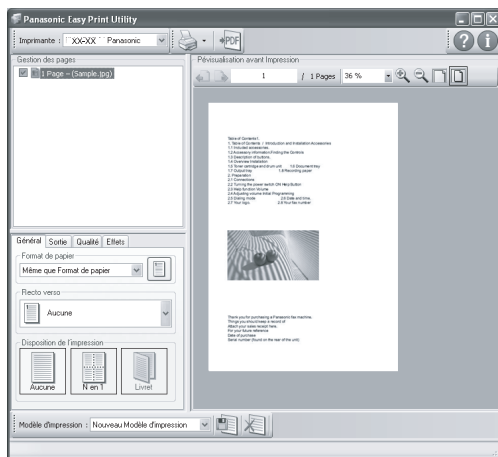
Panasonic Easy Print Utility

Imprimante : XX-XX Panasonic

PDF

Gestion des pages

1 Page – (Sample.jpg)

Prévisualisation avant Impression

1 / 1 Pages 36 %

Table of Contents1
1. Table of Contents / Introduction and Installation Accessories
1.1 Included accessories
1.2 Accessory information/Finding the Controls
1.3 Description of buttons
1.4 Overview Installation
1.5 Toner cartridge and drum unit 1.6 Document tray
1.7 Output tray 1.8 Recording paper
2.1 Preparation
2.1 Connections
2.2 Turning the power switch ON Help Button
2.3 Help function Volume
2.4 Adjusting volume Initial Programming
2.5 Dialing mode 2.6 Date and time
2.7 Your logo 2.8 Your fax number

Thank you for purchasing a Panasonic fax machine.
Things you should keep a record of
Attach your sales receipt here.
For your future reference
Date of purchase
Serial number (found on the rear of the unit)

Général Sortie Qualité Effets

Format de papier
Même que Format de papier

Recto verso
Aucune

Disposition de l'impression
Aucune N en 1 Livret

Modèle d'impression : Nouveau Modèle d'impression